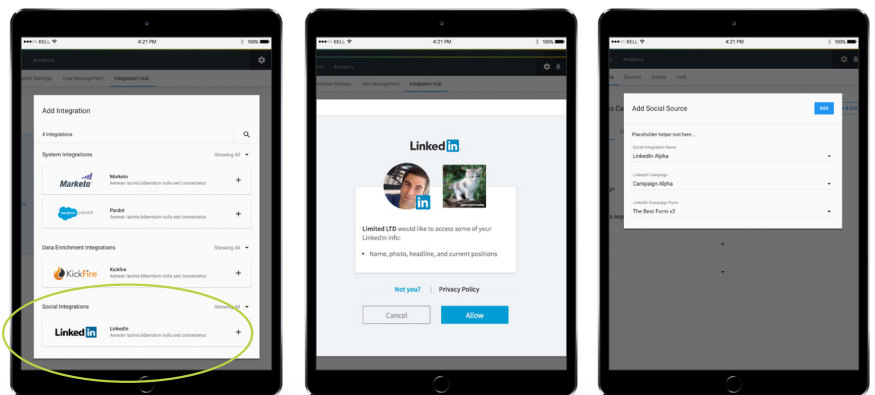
●●●●○ BELL 4:21 PM 100%

Analytics

Account Settings User Management Integration Hub

Add Integration

4 Integrations

System Integrations Showing All

Marketo
Marketo
Aenean lacinia bibendum nulla sed consectetur

salesforce pardot
Pardot
Aenean lacinia bibendum nulla sed consectetur

Data Enrichment Integrations Showing All

KickFire
Kickfire
Aenean lacinia bibendum nulla sed consectetur

Social Integrations Showing All

LinkedIn
LinkedIn
Aenean lacinia bibendum nulla sed consectetur

●●●●○ BELL 4:21 PM 100%

Analytics

Account Settings User Management Integration Hub

LinkedIn

Limited LTD would like to access some of your LinkedIn info:

• Name, photo, headline, and current positions

Not you? | Privacy Policy

Cancel Allow

●●●●○ BELL 4:21 PM 100%

Analytics

Sources Assets Links

Add Social Source Add

Placeholder helper text here...

Social Integration Name
LinkedIn Alpha

LinkedIn Campaign
Campaign Alpha

LinkedIn Campaign Form
The Best Form v2